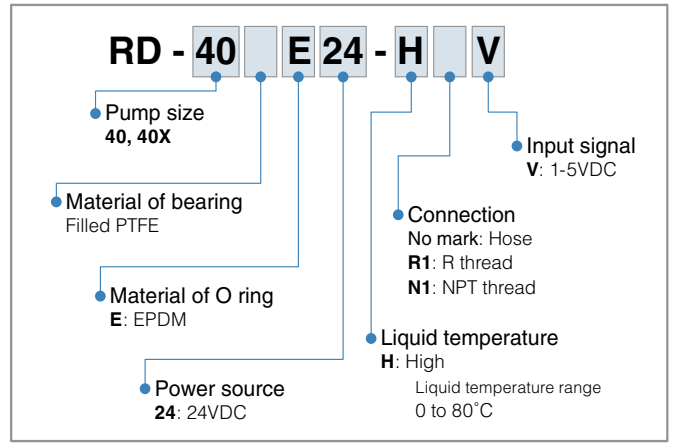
RD - 40 E 24 - H V

Pump size
40, 40X

Material of bearing
Filled PTFE

Material of O ring
E: EPDM

Power source
24: 24VDC

Input signal
V: 1-5VDC

Connection
No mark: Hose
R1: R thread
N1: NPT thread

Liquid temperature
H: High
Liquid temperature range
0 to 80˚C